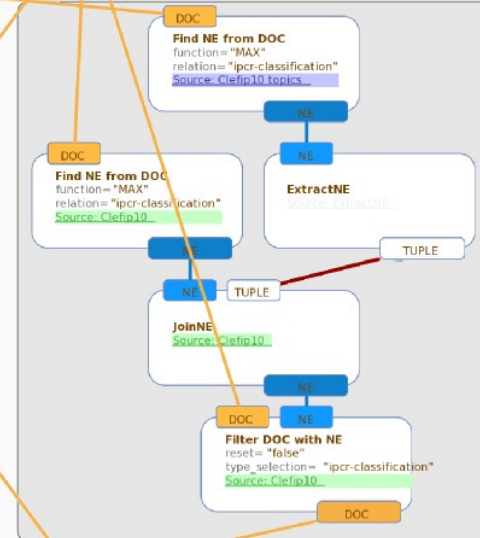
DOC

Find NE from DOC
function="MAX"
relation="ipcr-classification"
Source: Clefip10 topics

NE

NE

DOC

Find NE from DOC
function="MAX"
relation="ipcr-classification"
Source: Clefip10

ExtractNE
Source: ExtractNE

NE

TUPLE

NE

TUPLE

JoinNE
Source: Clefip10

NE

DOC

NE

Filter DOC with NE
reset= "false"
type_selection= "ipcr-classification"
Source: Clefip10

DOC